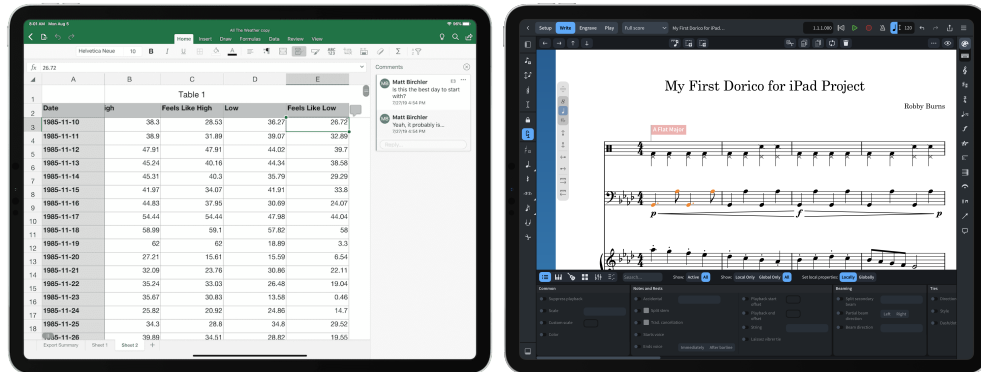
8:51 AM Mon Aug 5

All The Weather copy

Home Insert Draw Formulas Data Review View

Helvetica Neue 10 B I U

fx 26.72

Table 1

| Date | High | Feels Like High | Low | Feels Like Low |
|---|---|---|---|---|
| 1985-11-10 | 38.3 | 28.53 | 36.27 | 26.72 |
| 1985-11-11 | 38.9 | 31.89 | 39.07 | 32.89 |
| 1985-11-12 | 47.91 | 47.91 | 44.02 | 39.7 |
| 1985-11-13 | 45.24 | 40.16 | 44.34 | 38.58 |
| 1985-11-14 | 45.31 | 40.3 | 35.79 | 29.29 |
| 1985-11-15 | 41.97 | 34.07 | 41.91 | 33.8 |
| 1985-11-16 | 44.83 | 37.95 | 30.69 | 24.07 |
| 1985-11-17 | 54.44 | 54.44 | 47.98 | 44.04 |
| 1985-11-18 | 58.99 | 59.1 | 57.82 | 58 |
| 1985-11-19 | 62 | 62 | 18.89 | 3.3 |
| 1985-11-20 | 27.21 | 15.61 | 15.59 | 6.54 |
| 1985-11-21 | 32.09 | 23.76 | 30.86 | 22.11 |
| 1985-11-22 | 35.24 | 33.03 | 26.48 | 19.04 |
| 1985-11-23 | 35.67 | 30.83 | 13.58 | 0.46 |
| 1985-11-24 | 25.82 | 20.92 | 24.86 | 14.7 |
| 1985-11-25 | 34.3 | 28.8 | 34.8 | 29.52 |
| 1985-11-26 | 39.89 | 34.51 | 28.82 | 19.55 |

Comments

Matt Birchler
Is this the best day to start with?
7/27/19 4:54 PM

Matt Birchler
Yeah, it probably is...
7/27/19 4:54 PM

Reply

Export Summary Sheet 1 Sheet 2 +

Setup Write Engrave Play Full score My First Dorico for iPad...

My First Dorico for iPad Project

Robby Burns

A Flat Major

Show Active All Show Local Only Global Only All Set local properties Locally Globally

Common Notes and Rests Beaming Ties

Left Right

Immediately After ties